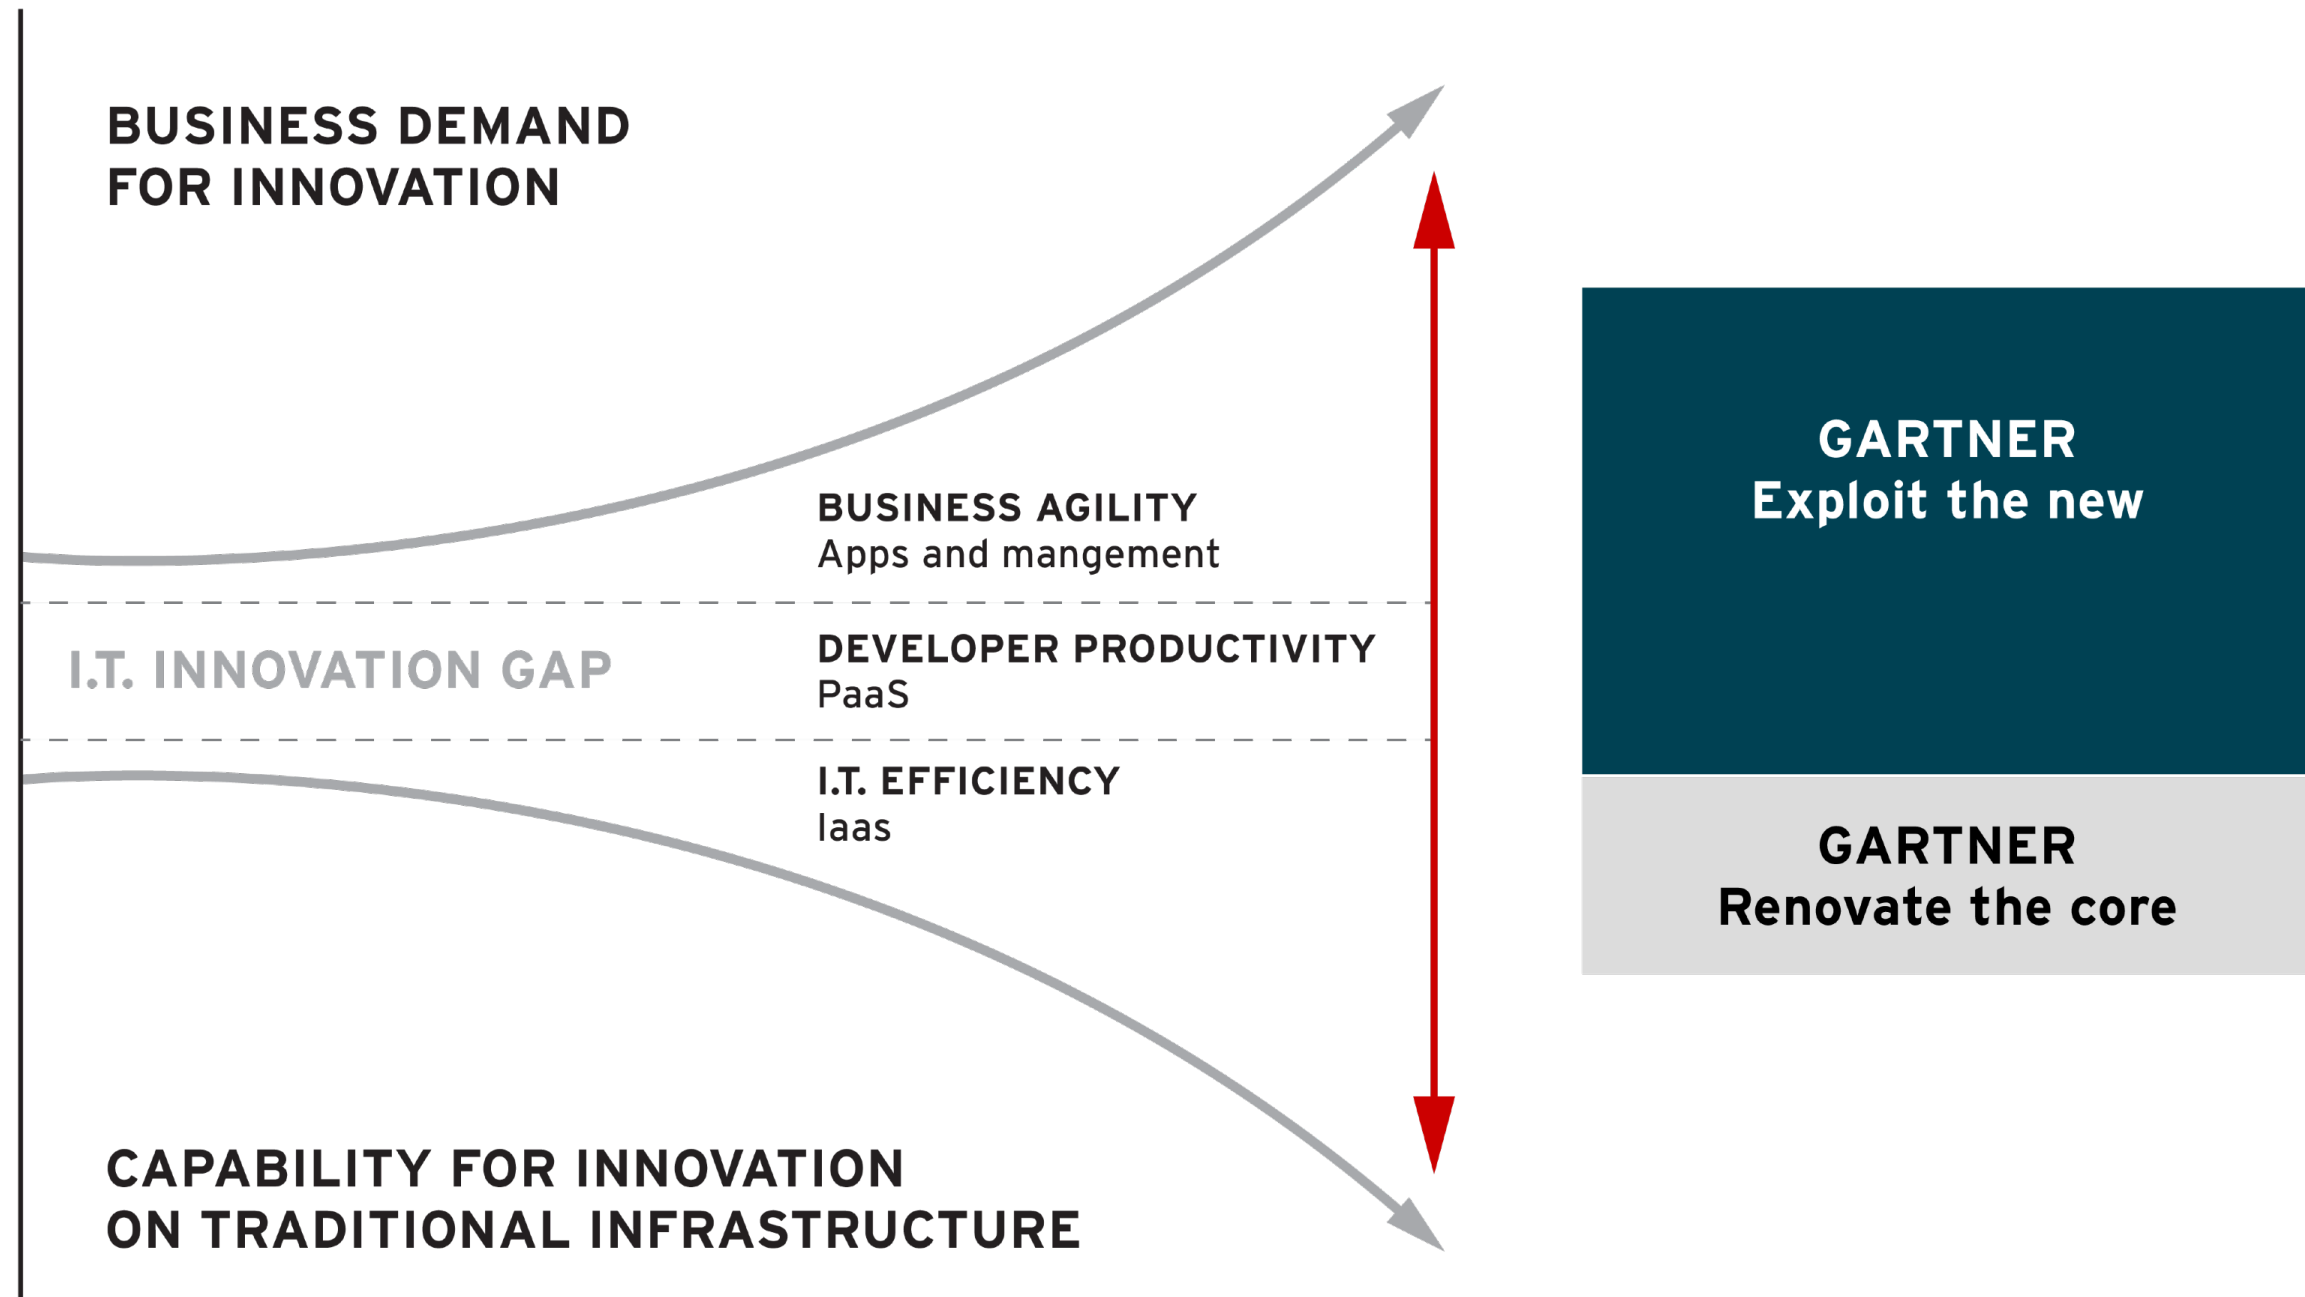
BUSINESS DEMAND FOR INNOVATION

BUSINESS AGILITY
Apps and mangement

I.T. INNOVATION GAP

DEVELOPER PRODUCTIVITY
PaaS

I.T. EFFICIENCY
Iaas

CAPABILITY FOR INNOVATION ON TRADITIONAL INFRASTRUCTURE

GARTNER
Exploit the new

GARTNER
Renovate the core